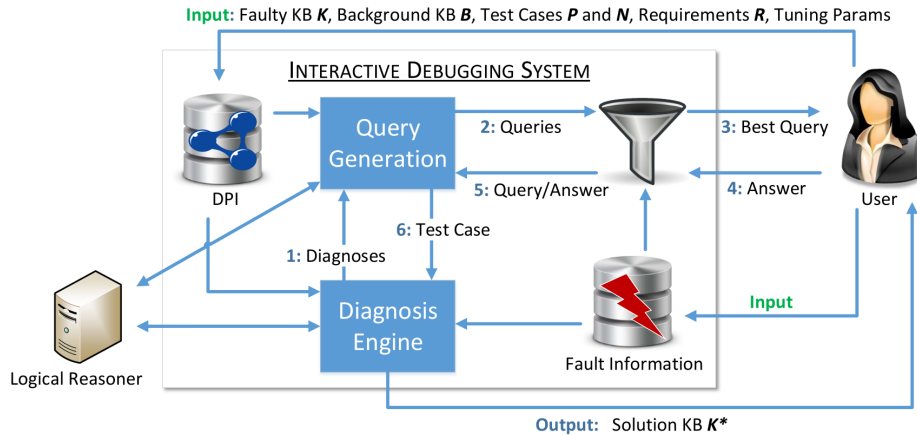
Input: Faulty KB $K$, Background KB $B$, Test Cases $P$ and $N$, Requirements $R$, Tuning Params

INTERACTIVE DEBUGGING SYSTEM

DPI

Query Generation

2: Queries

3: Best Query

User

5: Query/Answer

4: Answer

6: Test Case

1: Diagnoses

Input

Logical Reasoner

Diagnosis Engine

Fault Information

Output: Solution KB $K^*$